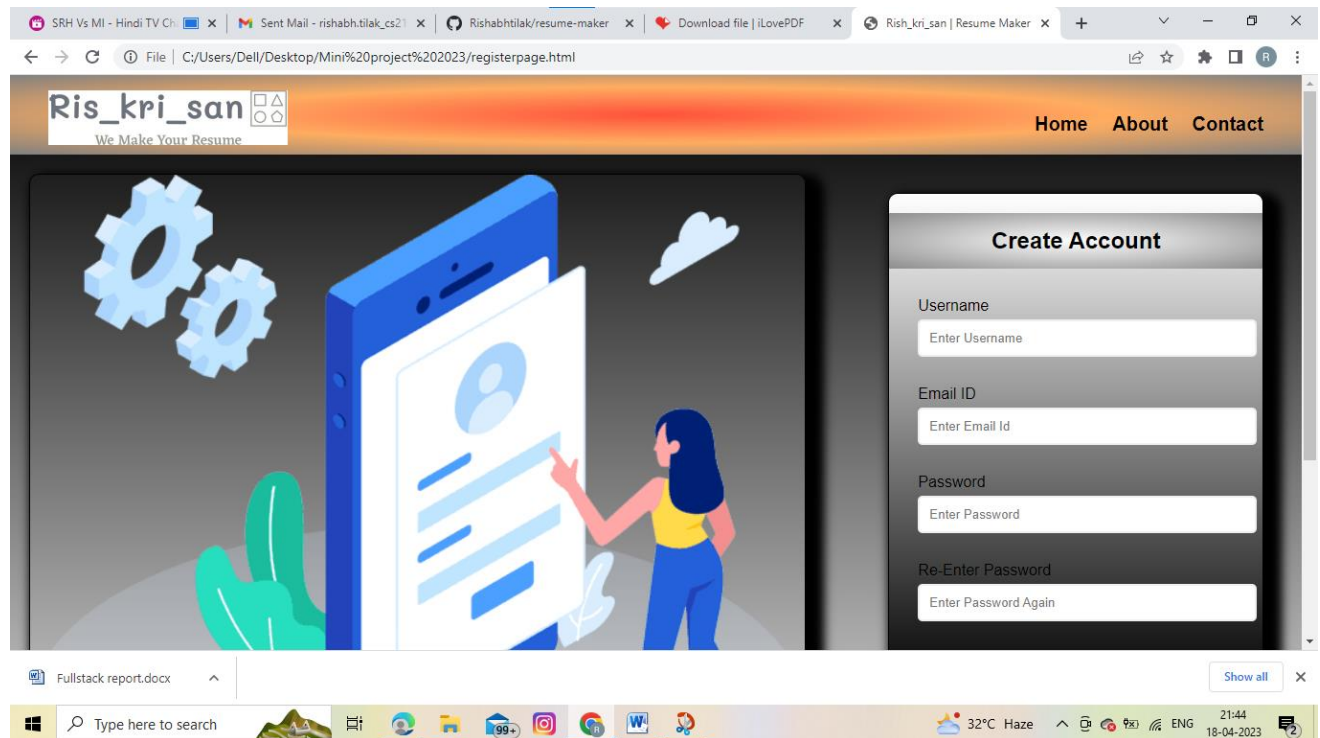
SRH Vs MI - Hindi TV Ch
Sent Mail - rishabh.tilak_cs21
Rishabhtilak/resume-maker
Download file | iLovePDF
Rish_kri_san | Resume Maker

File | C:/Users/Dell/Desktop/Mini%20project%202023/registerpage.html

Ris_kri_san
We Make Your Resume

Home About Contact

Create Account

Username
Enter Username

Email ID
Enter Email Id

Password
Enter Password

Re-Enter Password
Enter Password Again

Fullstack report.docx
Show all

Type here to search
99+
32°C Haze ENG 21:44 18-04-2023
2